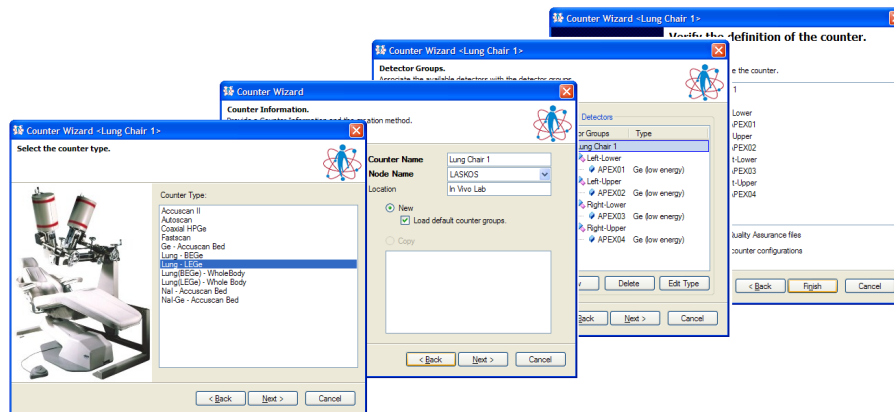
Counter Wizard <Lung Chair 1>

Verify the definition of the counter.

e the counter.

1

Lower
APEX01
Upper
APEX02
t-Lower
APEX03
t-Upper
APEX04

Quality Assurance files

counter configurations

< Back
Finish
Cancel

Counter Wizard <Lung Chair 1>

Detector Groups.

Associate the available detectors with the detector groups.

Detectors

or Groups | Type
Lung Chair 1
Left-Lower
APEX01 Ge (low energy)
Left-Upper
APEX02 Ge (low energy)
Right-Lower
APEX03 Ge (low energy)
Right-Upper
APEX04 Ge (low energy)

w
Delete
Edit Type

Back
Next >
Cancel

Counter Wizard

Counter Information.

Provide a Counter Information and the creation method.

Counter Name: Lung Chair 1
Node Name: LASKOS
Location: In Vivo Lab

New
Load default counter groups.
Copy

< Back
Next >
Cancel

Counter Wizard <Lung Chair 1>

Select the counter type.

Counter Type:

Accuscan II
Autoscan
Coaxial HPGe
Fastscan
Ge - Accuscan Bed
Lung - BEGe
Lung - LEGe
Lung(BEGe) - WholeBody
Lung(LEGe) - Whole Body
NaI - Accuscan Bed
NaI-Ge - Accuscan Bed

< Back
Next >
Cancel